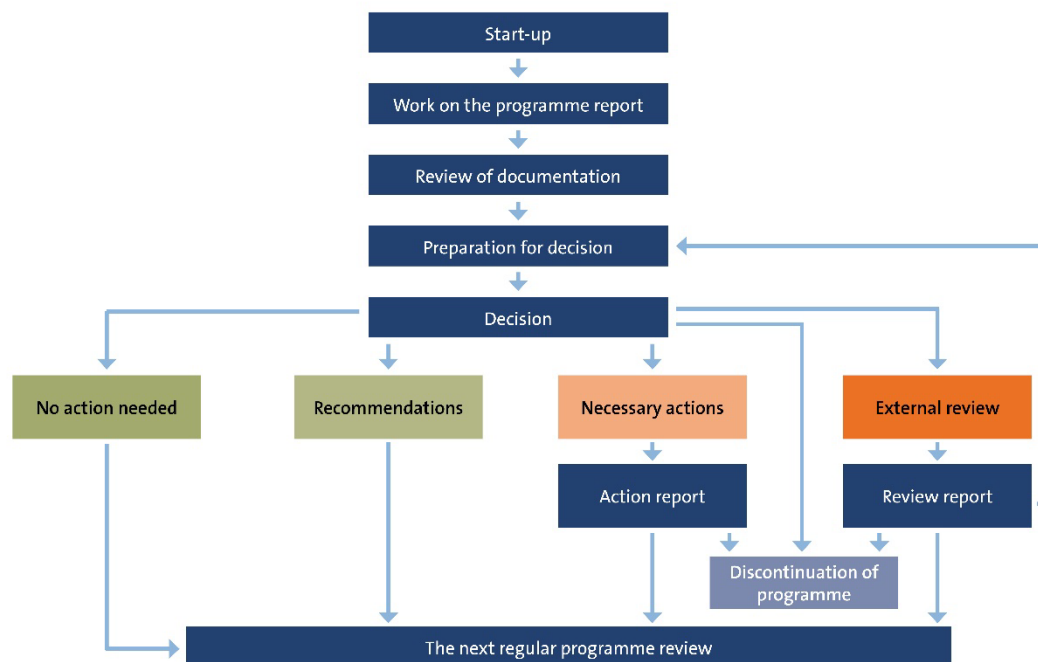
Start-up

Work on the programme report

Review of documentation

Preparation for decision

Decision

No action needed

Recommendations

Necessary actions

External review

Action report

Review report

Discontinuation of programme

The next regular programme review